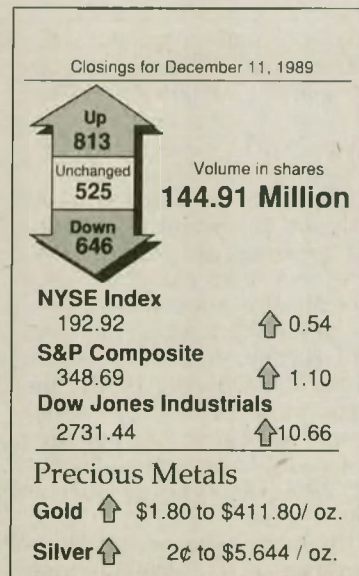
Closings for December 11, 1989

Up
813
Unchanged
525
Down
646

Volume in shares
144.91 Million

NYSE Index
192.92 ⇧ 0.54
S&P Composite
348.69 ⇧ 1.10
Dow Jones Industrials
2731.44 ⇧10.66

Precious Metals
Gold ⇧ $1.80 to $411.80/ oz.
Silver ⇧ 2¢ to $5.644 / oz.